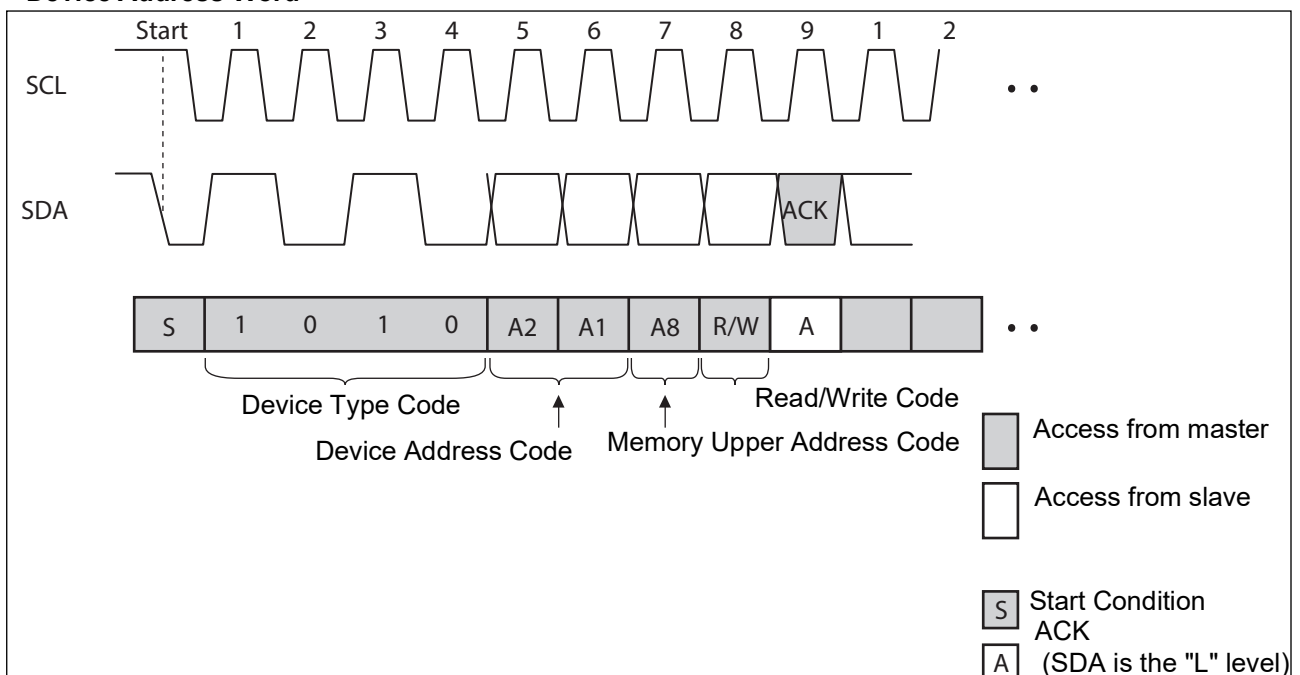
Device Address Word

Start 1 2 3 4 5 6 7 8 9 1 2

SCL

SDA

ACK

| S | 1 0 1 0 | A2 | A1 | A8 | R/W | A | | |

Device Type Code

Device Address Code

Memory Upper Address Code

Read/Write Code

Access from master

Access from slave

S Start Condition

A ACK (SDA is the "L" level)